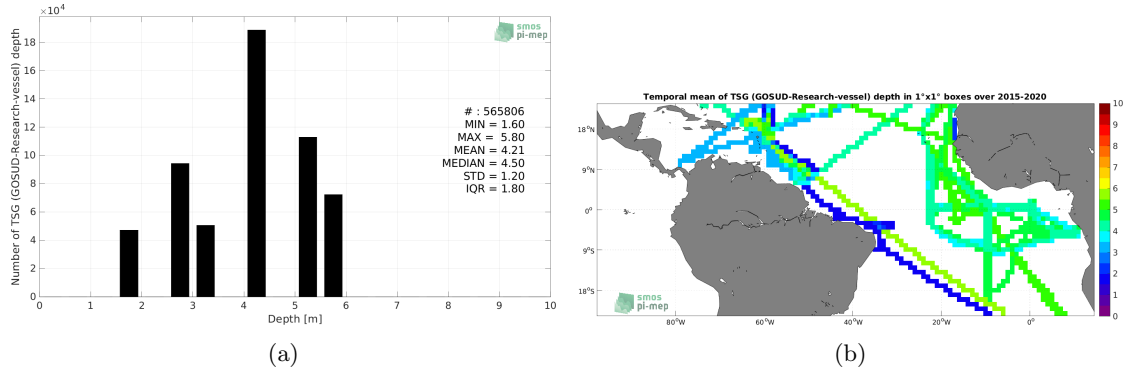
$\times10^4$

smos pi-mep

Number of TSG (GOSUD-Research-vessel) depth

18
16
14
12
10
8
6
4
2
0

# : 565806
MIN = 1.60
MAX = 5.80
MEAN = 4.21
MEDIAN = 4.50
STD = 1.20
IQR = 1.80

0 1 2 3 4 5 6 7 8 9 10

Depth [m]

(a)

Temporal mean of TSG (GOSUD-Research-vessel) depth in 1°x1° boxes over 2015-2020

18°N
9°N
0°
9°S
18°S

80°W 60°W 40°W 20°W 0°

smos pi-mep

10
9
8
7
6
5
4
3
2
1
0

(b)